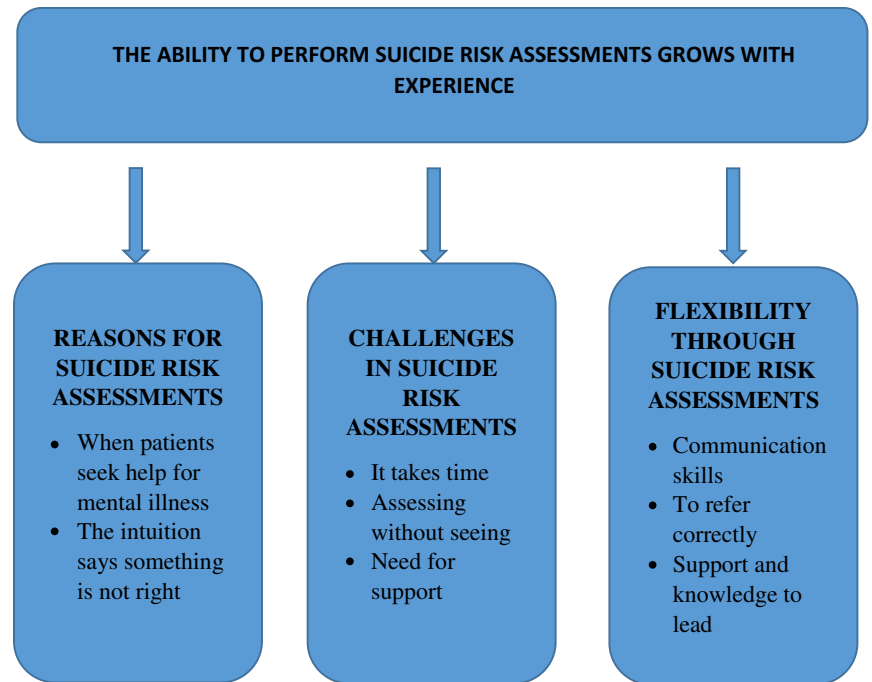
THE ABILITY TO PERFORM SUICIDE RISK ASSESSMENTS GROWS WITH EXPERIENCE

REASONS FOR SUICIDE RISK ASSESSMENTS

- When patients seek help for mental illness
- The intuition says something is not right

CHALLENGES IN SUICIDE RISK ASSESSMENTS

- It takes time
- Assessing without seeing
- Need for support

FLEXIBILITY THROUGH SUICIDE RISK ASSESSMENTS

- Communication skills
- To refer correctly
- Support and knowledge to lead